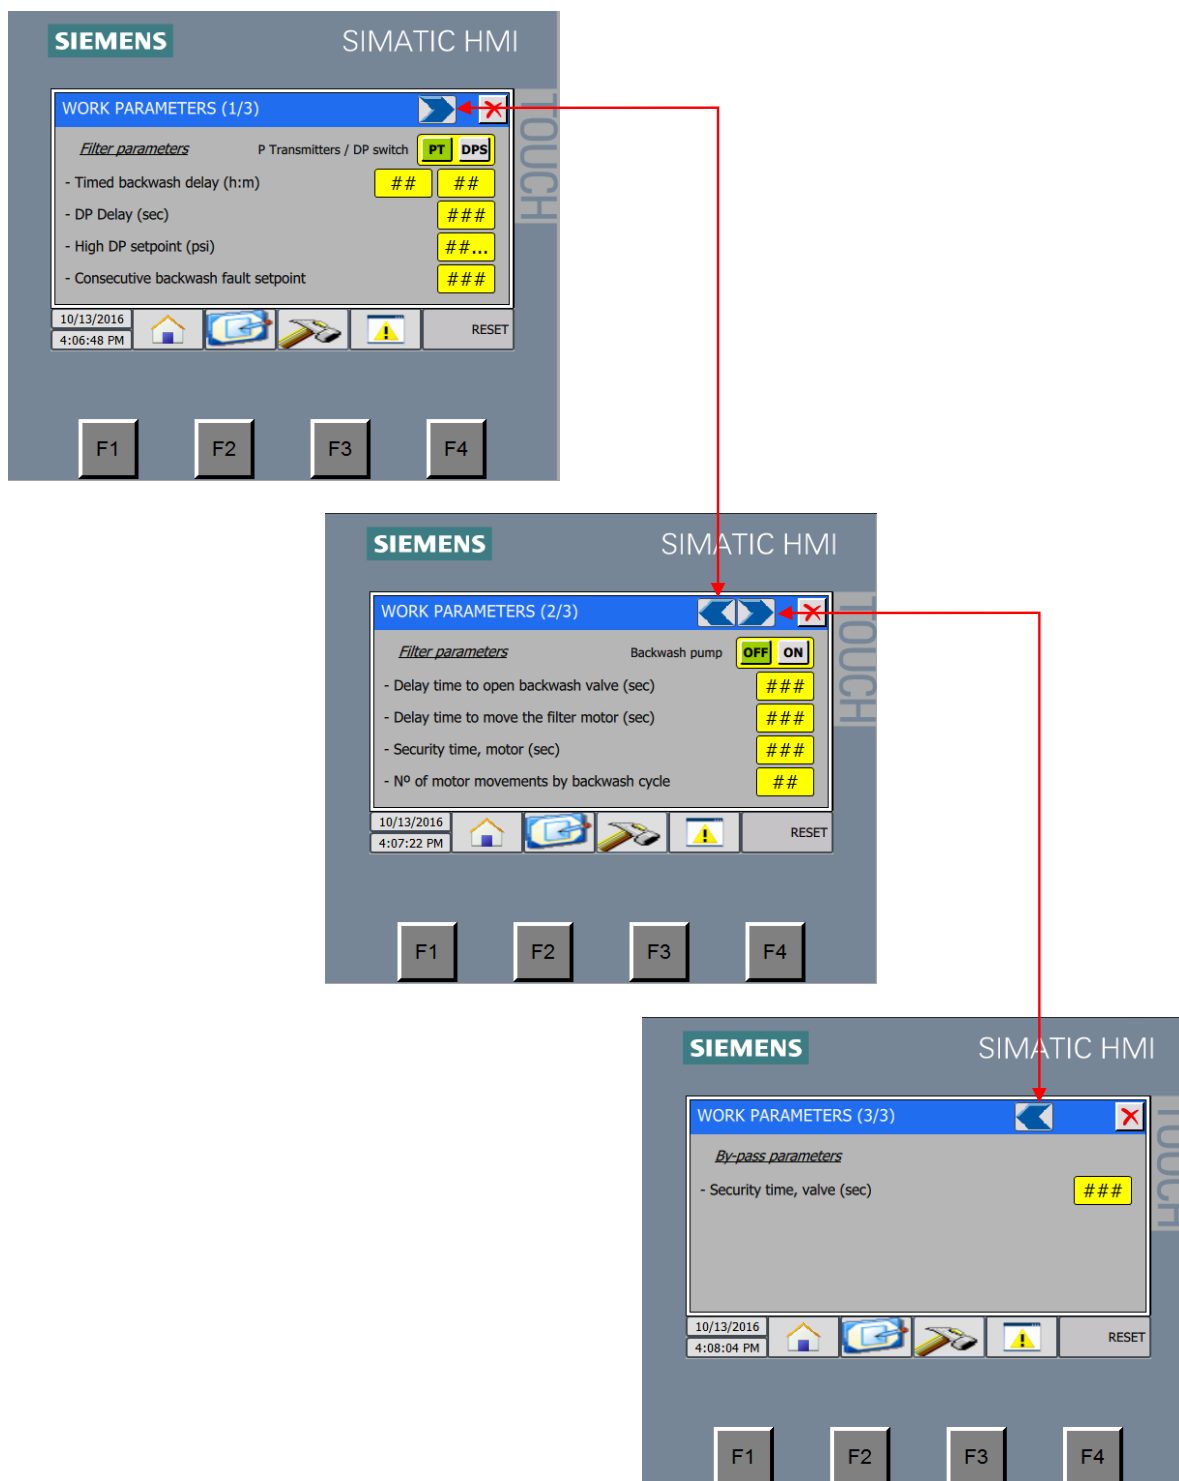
SIEMENS SIMATIC HMI

TOUCH

WORK PARAMETERS (1/3)

Filter parameters P Transmitters / DP switch PT DPS

- Timed backwash delay (h:m) ## ##

- DP Delay (sec) ###

- High DP setpoint (psi) ##...

- Consecutive backwash fault setpoint ###

10/13/2016
4:06:48 PM

RESET

F1 F2 F3 F4

SIEMENS SIMATIC HMI

TOUCH

WORK PARAMETERS (2/3)

Filter parameters Backwash pump OFF ON

- Delay time to open backwash valve (sec) ###

- Delay time to move the filter motor (sec) ###

- Security time, motor (sec) ###

- Nº of motor movements by backwash cycle ##

10/13/2016
4:07:22 PM

RESET

F1 F2 F3 F4

SIEMENS SIMATIC HMI

TOUCH

WORK PARAMETERS (3/3)

By-pass parameters

- Security time, valve (sec) ###

10/13/2016
4:08:04 PM

RESET

F1 F2 F3 F4